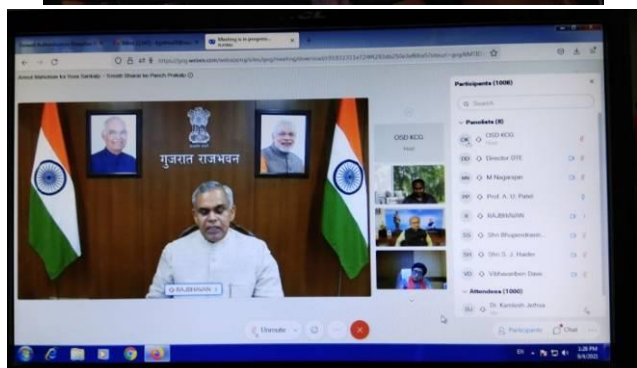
Meeting is in progress

Azadi Mahotsav for Yuva Sankalp - Swasth Bharat ke Panch Prakalp

गुजरात राजभवन

RAJBHAVAN

OSD KCG

Participants (1008)

Search

Panelists (8)

OSD KCG

Director DTE

M Nagarajan

Prof. A. U. Patel

RAJBHAVAN

Shri Bhupendrasin...

Shri G. J. Hadiar

Vibhavariben Dave

Attendees (1000)

Dr. Kamlesh Jethva

Unmute

Participants

Chat